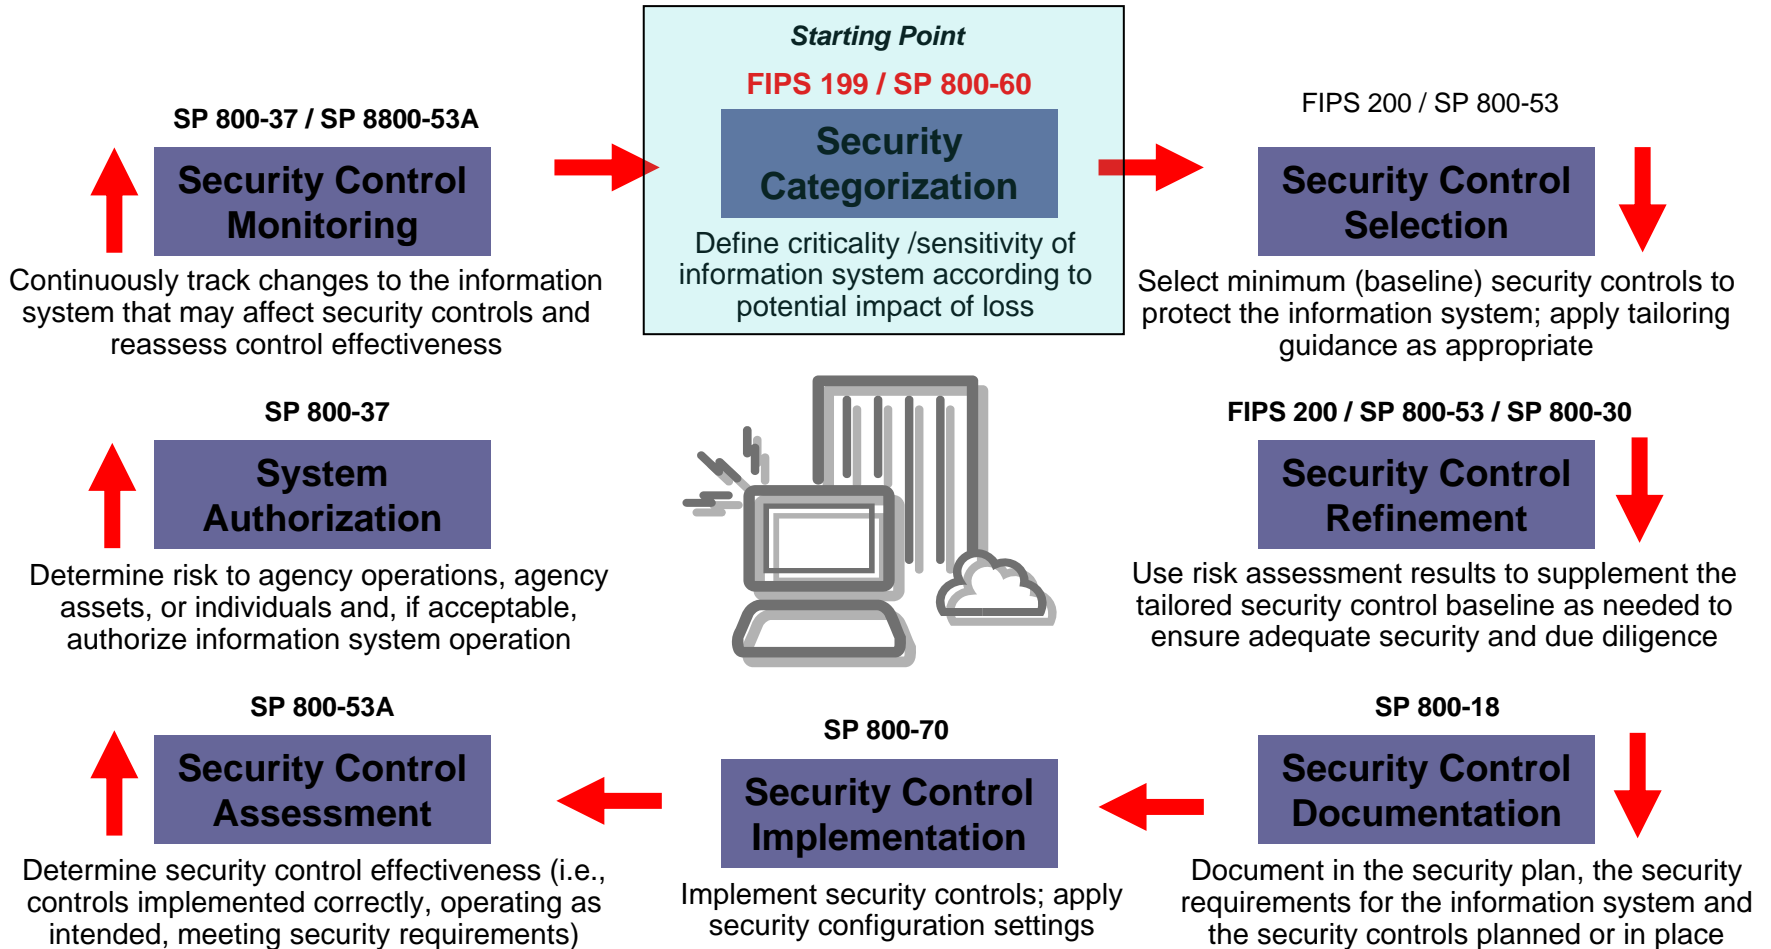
Starting Point

FIPS 199 / SP 800-60

Security Categorization

Define criticality /sensitivity of information system according to potential impact of loss

SP 800-37 / SP 8800-53A

Security Control Monitoring

Continuously track changes to the information system that may affect security controls and reassess control effectiveness

FIPS 200 / SP 800-53

Security Control Selection

Select minimum (baseline) security controls to protect the information system; apply tailoring guidance as appropriate

SP 800-37

System Authorization

Determine risk to agency operations, agency assets, or individuals and, if acceptable, authorize information system operation

FIPS 200 / SP 800-53 / SP 800-30

Security Control Refinement

Use risk assessment results to supplement the tailored security control baseline as needed to ensure adequate security and due diligence

SP 800-53A

Security Control Assessment

Determine security control effectiveness (i.e., controls implemented correctly, operating as intended, meeting security requirements)

SP 800-70

Security Control Implementation

Implement security controls; apply security configuration settings

SP 800-18

Security Control Documentation

Document in the security plan, the security requirements for the information system and the security controls planned or in place